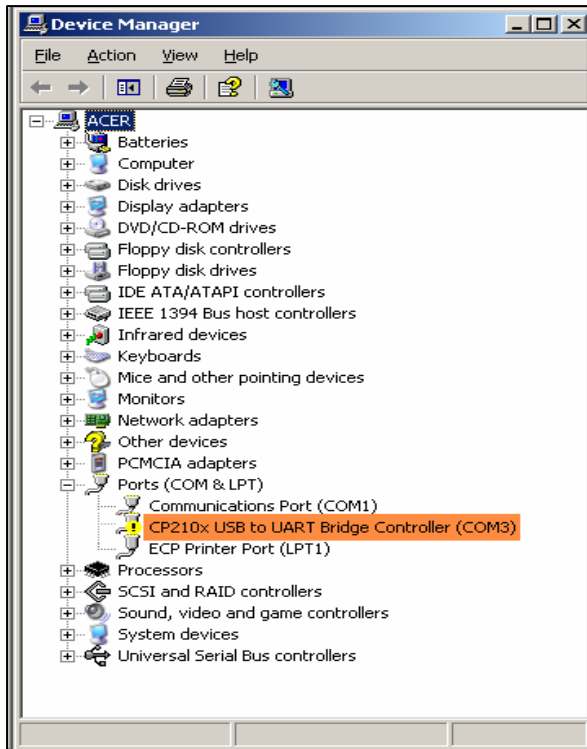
Device Manager

File Action View Help

ACER
Batteries
Computer
Disk drives
Display adapters
DVD/CD-ROM drives
Floppy disk controllers
Floppy disk drives
IDE ATA/ATAPI controllers
IEEE 1394 Bus host controllers
Infrared devices
Keyboards
Mice and other pointing devices
Monitors
Network adapters
Other devices
PCMCIA adapters
Ports (COM & LPT)
Communications Port (COM1)
CP210x USB to UART Bridge Controller (COM3)
ECP Printer Port (LPT1)
Processors
SCSI and RAID controllers
Sound, video and game controllers
System devices
Universal Serial Bus controllers